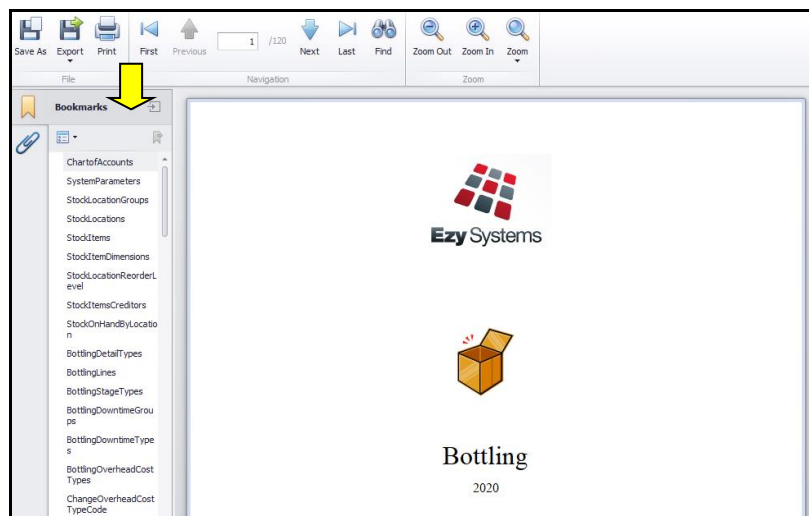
Save As Export Print
File
First Previous 1 /120 Next Last Find
Navigation
Zoom Out Zoom In Zoom
Zoom

Bookmarks

ChartofAccounts
SystemParameters
StockLocationGroups
StockLocations
StockItems
StockItemDimensions
StockLocationReorderLevel
StockItemsCreditors
StockOnHandByLocation
BottlingDetailTypes
BottlingLines
BottlingStageTypes
BottlingDowntimeGroups
BottlingDowntimeTypes
BottlingOverheadCostTypes
ChangeOverheadCostTypeCode

Ezy Systems

Bottling
2020